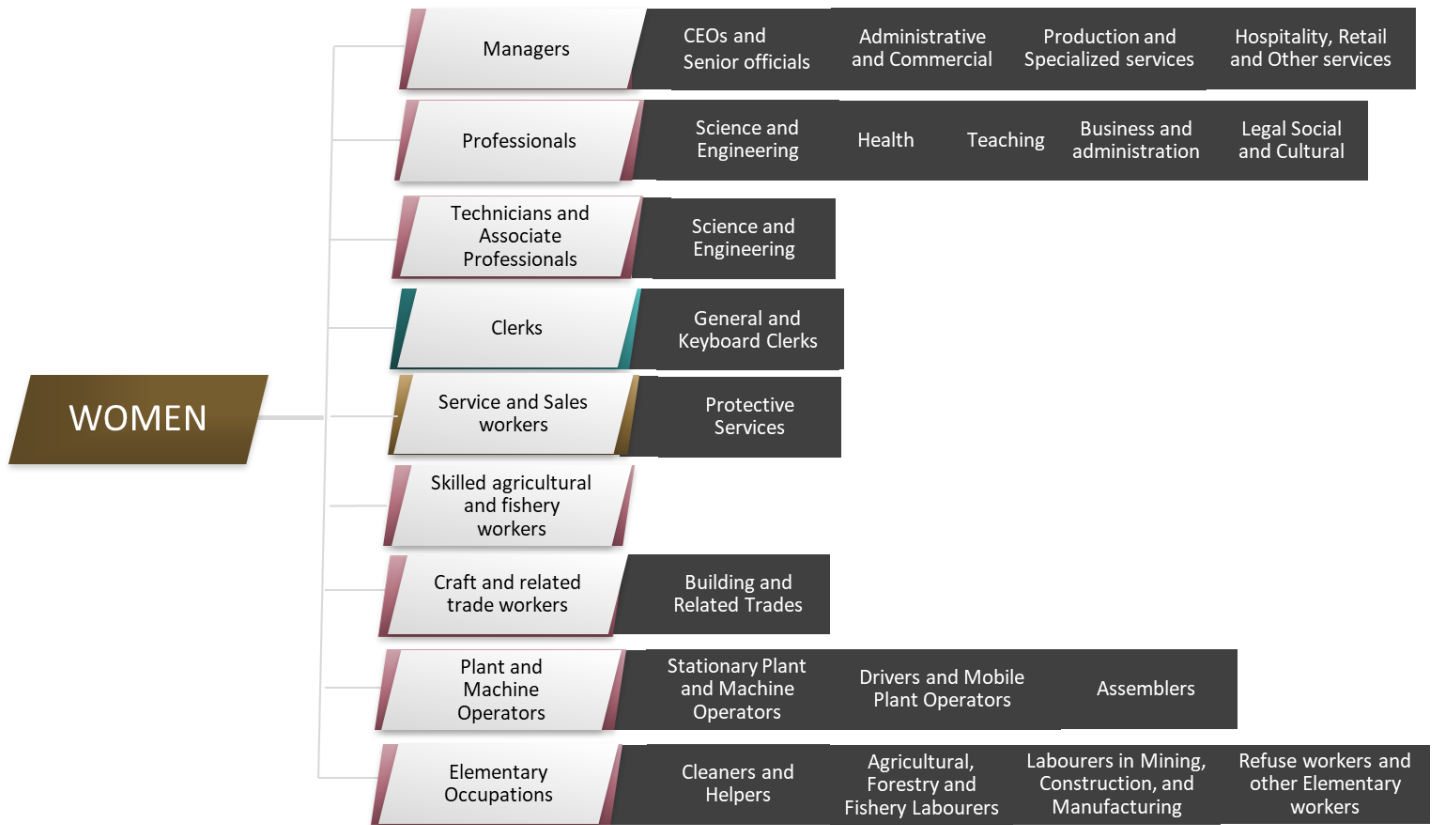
WOMEN

Managers
CEOs and Senior officials
Administrative and Commercial
Production and Specialized services
Hospitality, Retail and Other services

Professionals
Science and Engineering
Health
Teaching
Business and administration
Legal Social and Cultural

Technicians and Associate Professionals
Science and Engineering

Clerks
General and Keyboard Clerks

Service and Sales workers
Protective Services

Skilled agricultural and fishery workers

Craft and related trade workers
Building and Related Trades

Plant and Machine Operators
Stationary Plant and Machine Operators
Drivers and Mobile Plant Operators
Assemblers

Elementary Occupations
Cleaners and Helpers
Agricultural, Forestry and Fishery Labourers
Labourers in Mining, Construction, and Manufacturing
Refuse workers and other Elementary workers